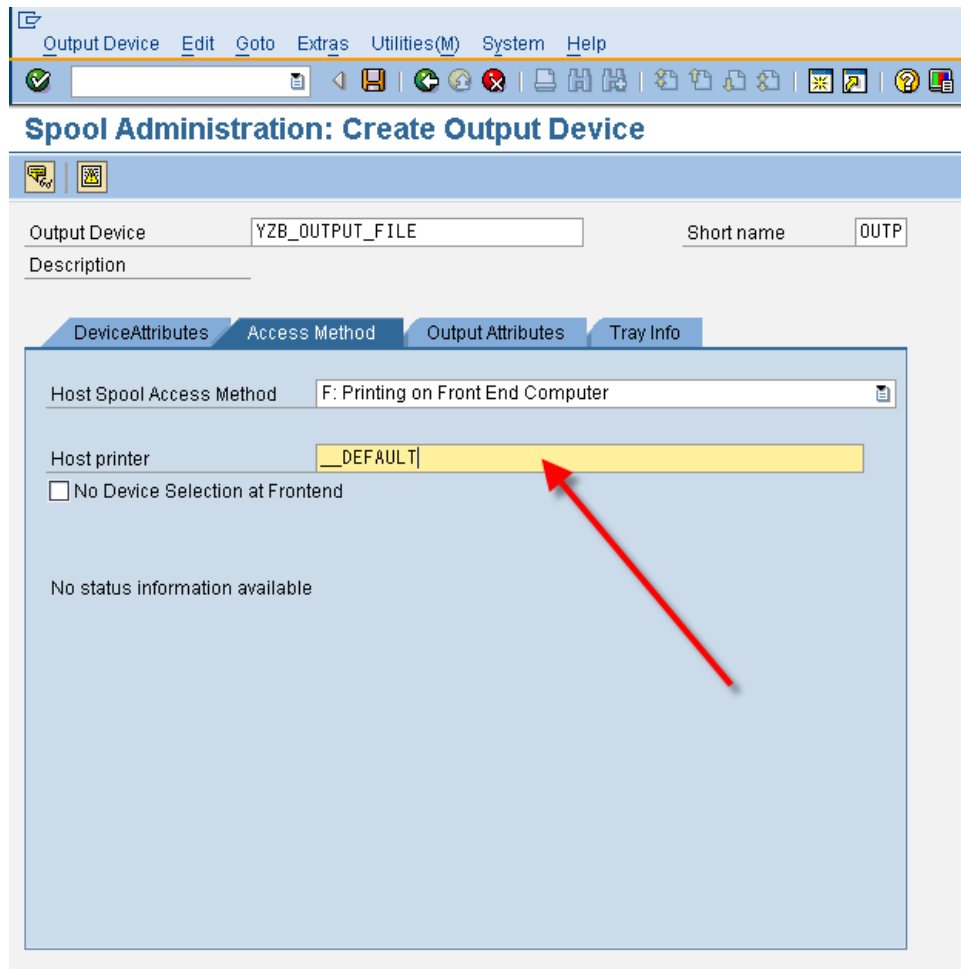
Output Device Edit Goto Extras Utilities(M) System Help

Spool Administration: Create Output Device

Output Device YZB_OUTPUT_FILE
Short name OUTP
Description

DeviceAttributes Access Method Output Attributes Tray Info

Host Spool Access Method F: Printing on Front End Computer

Host printer __DEFAULT

No Device Selection at Frontend

No status information available